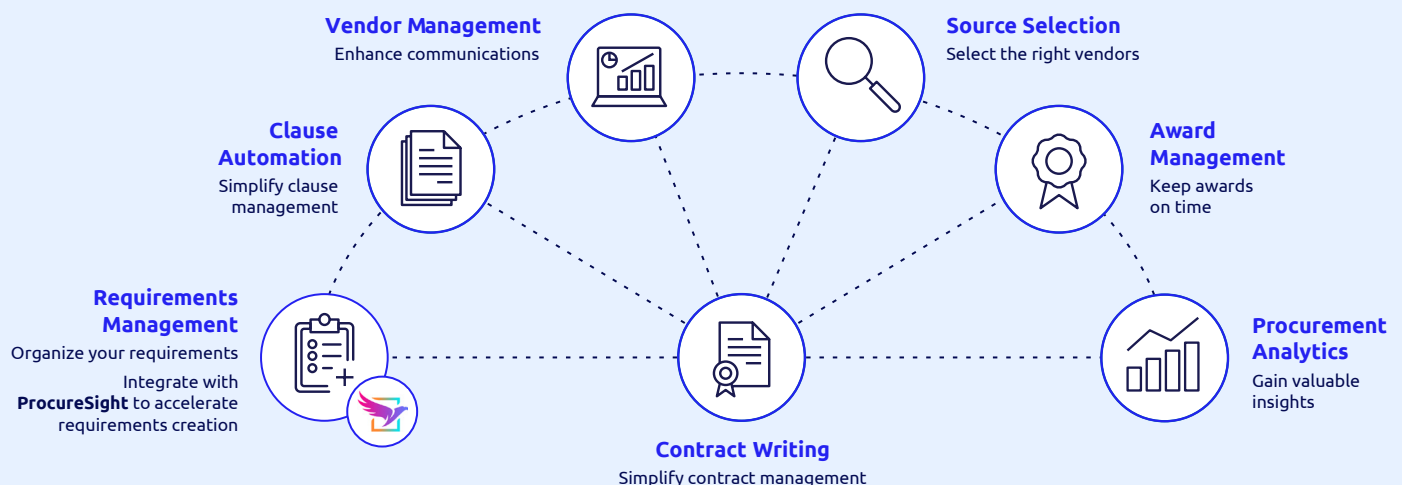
Vendor Management
Enhance communications

Source Selection
Select the right vendors

Clause Automation
Simplify clause management

Award Management
Keep awards on time

Requirements Management
Organize your requirements

Integrate with **ProcureSight** to accelerate requirements creation

Procurement Analytics
Gain valuable insights

Contract Writing
Simplify contract management